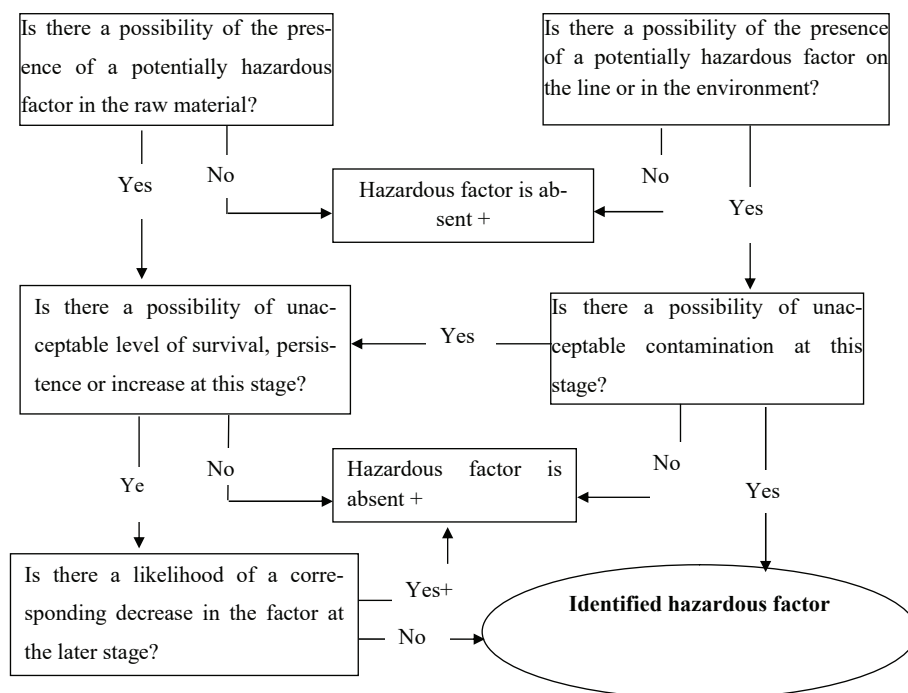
Is there a possibility of the presence of a potentially hazardous factor in the raw material?

Is there a possibility of the presence of a potentially hazardous factor on the line or in the environment?

Yes

No

Hazardous factor is absent +

No

Yes

Is there a possibility of unacceptable level of survival, persistence or increase at this stage?

Yes

Is there a possibility of unacceptable contamination at this stage?

Ye

No

Hazardous factor is absent +

No

Yes

Is there a likelihood of a corresponding decrease in the factor at the later stage?

Yes+

No

**Identified hazardous factor**